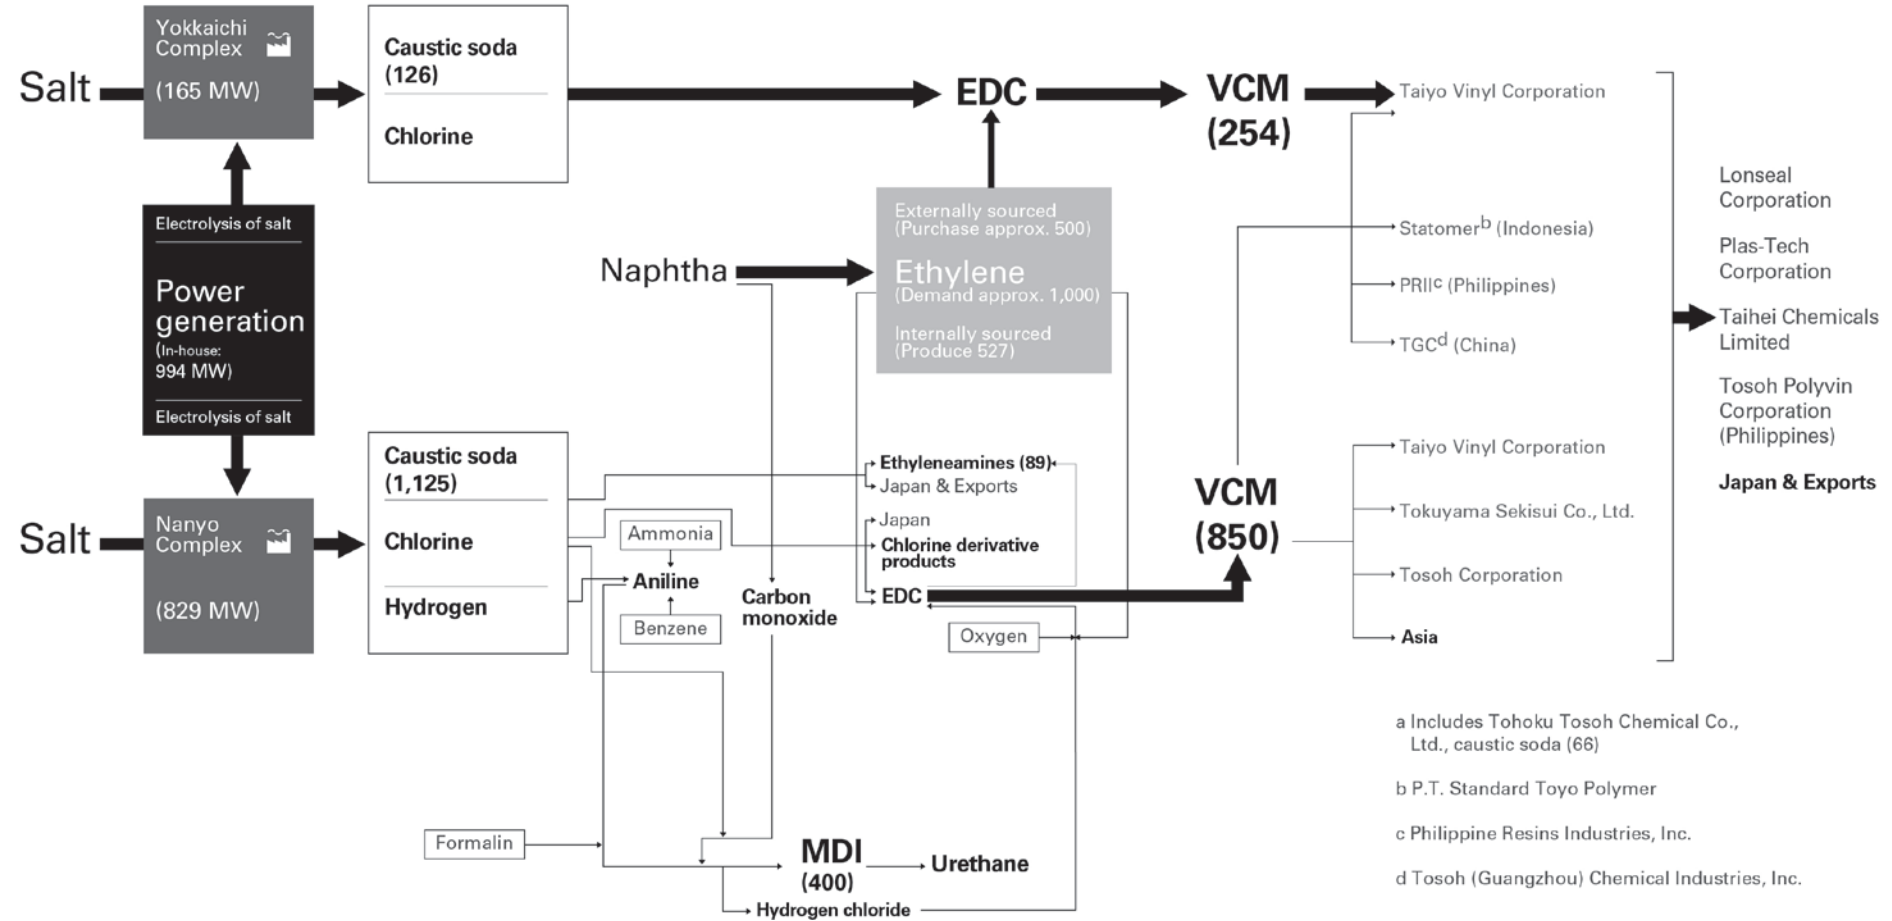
Salt

Yokkaichi Complex

(165 MW)

Caustic soda (126)

Chlorine

EDC

VCM (254)

Taiyo Vinyl Corporation

Statomer$^b$ (Indonesia)

PRII$^c$ (Philippines)

TGC$^d$ (China)

Electrolysis of salt

Power generation

(In-house: 994 MW)

Electrolysis of salt

Externally sourced (Purchase approx. 500)

Naphtha

Ethylene (Demand approx. 1,000)

Internally sourced (Produce 527)

Lonseal Corporation

Plas-Tech Corporation

Taihei Chemicals Limited

Tosoh Polyvin Corporation (Philippines)

Japan & Exports

Salt

Nanyo Complex

(829 MW)

Caustic soda (1,125)

Chlorine

Hydrogen

Ammonia

Aniline

Benzene

Carbon monoxide

Ethyleneamines (89)

Japan & Exports

Japan

Chlorine derivative products

EDC

Oxygen

VCM (850)

Taiyo Vinyl Corporation

Tokuyama Sekisui Co., Ltd.

Tosoh Corporation

Asia

Formalin

MDI (400)

Urethane

Hydrogen chloride

a Includes Tohoku Tosoh Chemical Co., Ltd., caustic soda (66)

b P.T. Standard Toyo Polymer

c Philippine Resins Industries, Inc.

d Tosoh (Guangzhou) Chemical Industries, Inc.